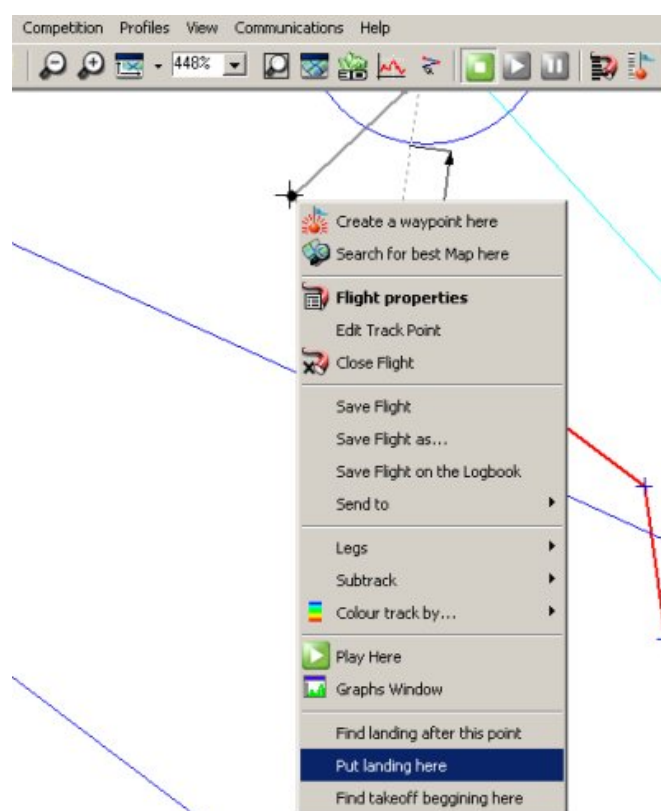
Competition Profiles View Communications Help

448%

Create a waypoint here
Search for best Map here

Flight properties
Edit Track Point
Close Flight

Save Flight
Save Flight as...
Save Flight on the Logbook
Send to

Legs
Subtrack
Colour track by...

Play Here
Graphs Window

Find landing after this point
Put landing here
Find takeoff beggining here